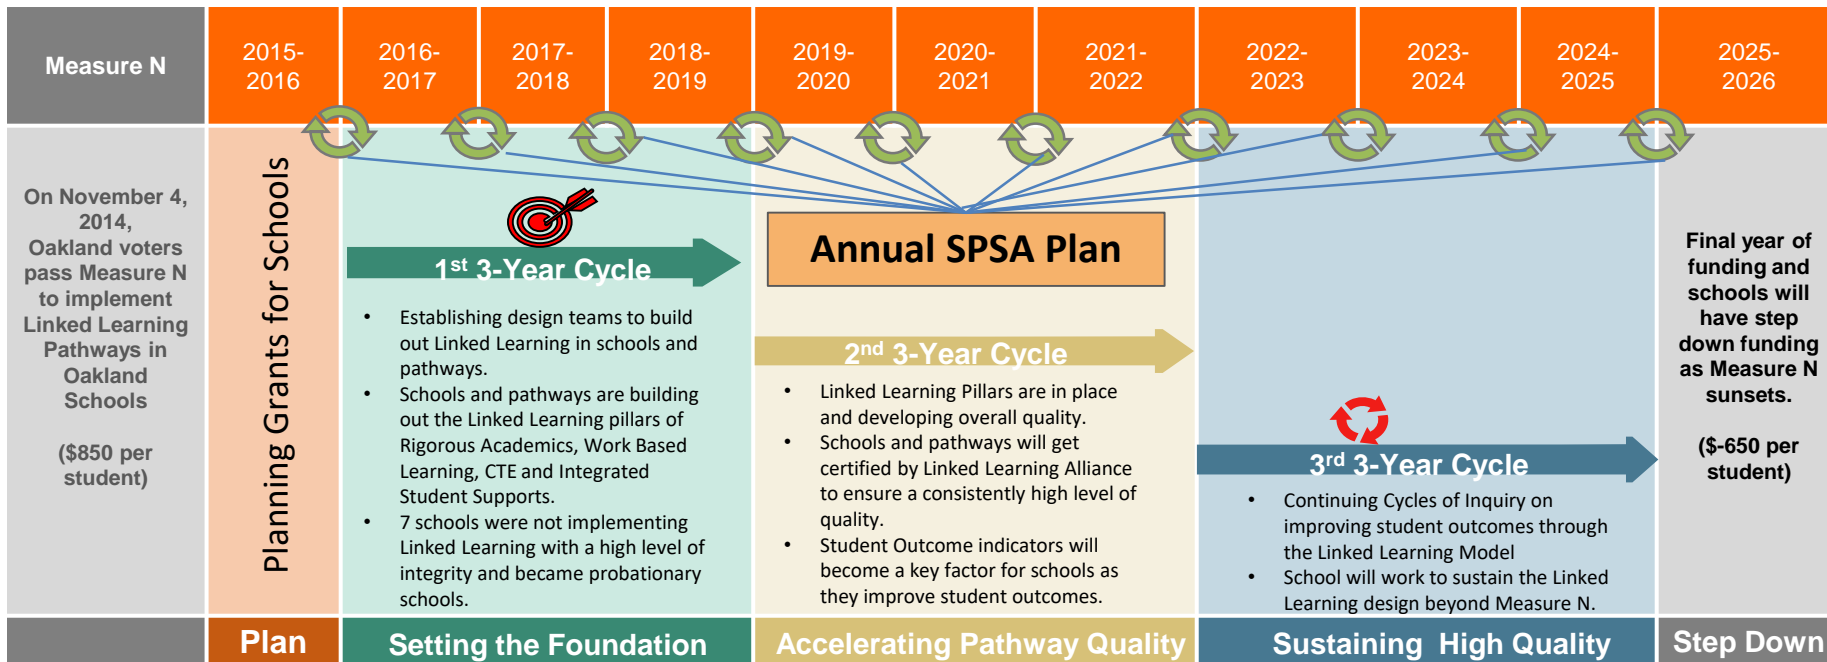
Measure N

2015-2016

2016-2017

2017-2018

2018-2019

2019-2020

2020-2021

2021-2022

2022-2023

2023-2024

2024-2025

2025-2026

On November 4, 2014, Oakland voters pass Measure N to implement Linked Learning Pathways in Oakland Schools

($850 per student)

Planning Grants for Schools

$1^{st}$ 3-Year Cycle

- Establishing design teams to build out Linked Learning in schools and pathways.
- Schools and pathways are building out the Linked Learning pillars of Rigorous Academics, Work Based Learning, CTE and Integrated Student Supports.
- 7 schools were not implementing Linked Learning with a high level of integrity and became probationary schools.

Annual SPSA Plan

$2^{nd}$ 3-Year Cycle

- Linked Learning Pillars are in place and developing overall quality.
- Schools and pathways will get certified by Linked Learning Alliance to ensure a consistently high level of quality.
- Student Outcome indicators will become a key factor for schools as they improve student outcomes.

$3^{rd}$ 3-Year Cycle

- Continuing Cycles of Inquiry on improving student outcomes through the Linked Learning Model
- School will work to sustain the Linked Learning design beyond Measure N.

Final year of funding and schools will have step down funding as Measure N sunsets.

($-650 per student)

Plan

Setting the Foundation

Accelerating Pathway Quality

Sustaining High Quality

Step Down